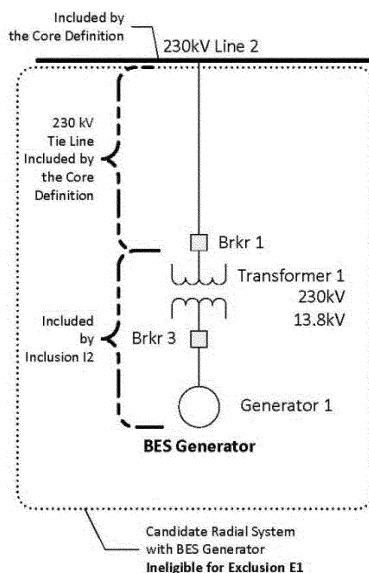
Included by the Core Definition

230kV Line 2

230 kV Tie Line Included by the Core Definition

Brkr 1

Transformer 1
230kV
13.8kV

Included by Inclusion I2

Brkr 3

Generator 1

BES Generator

Candidate Radial System with BES Generator
Ineligible for Exclusion E1